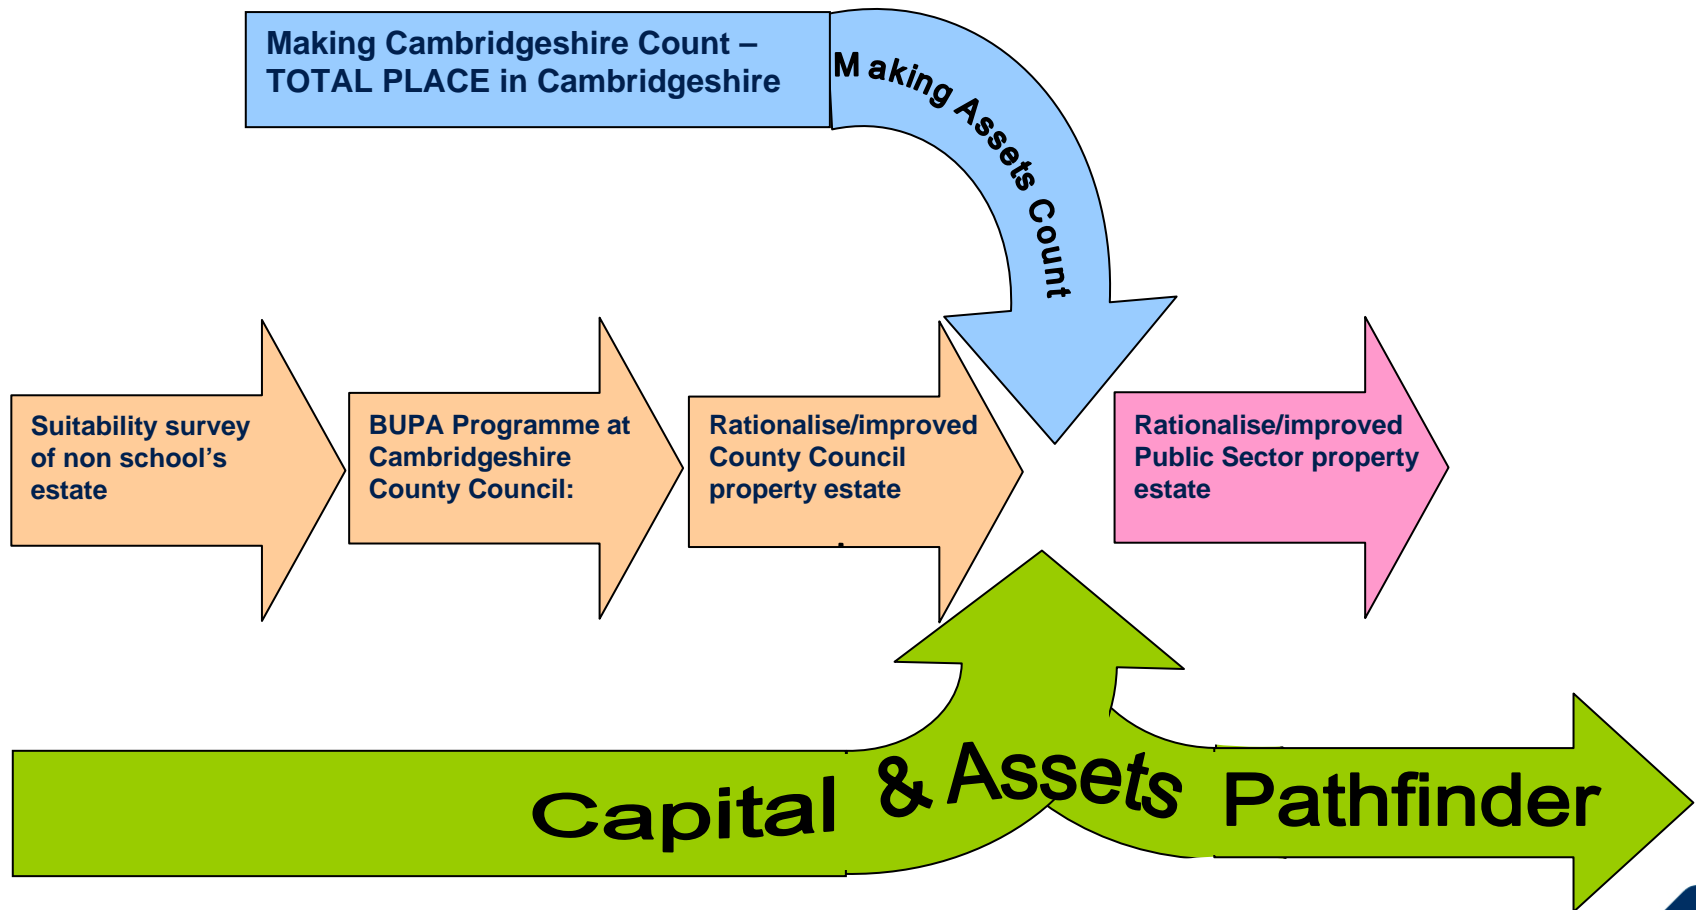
Making Cambridgeshire Count – TOTAL PLACE in Cambridgeshire

Making Assets Count

Suitability survey of non school's estate

BUPA Programme at Cambridgeshire County Council:

Rationalise/improved County Council property estate

Rationalise/improved Public Sector property estate

Capital & Assets Pathfinder